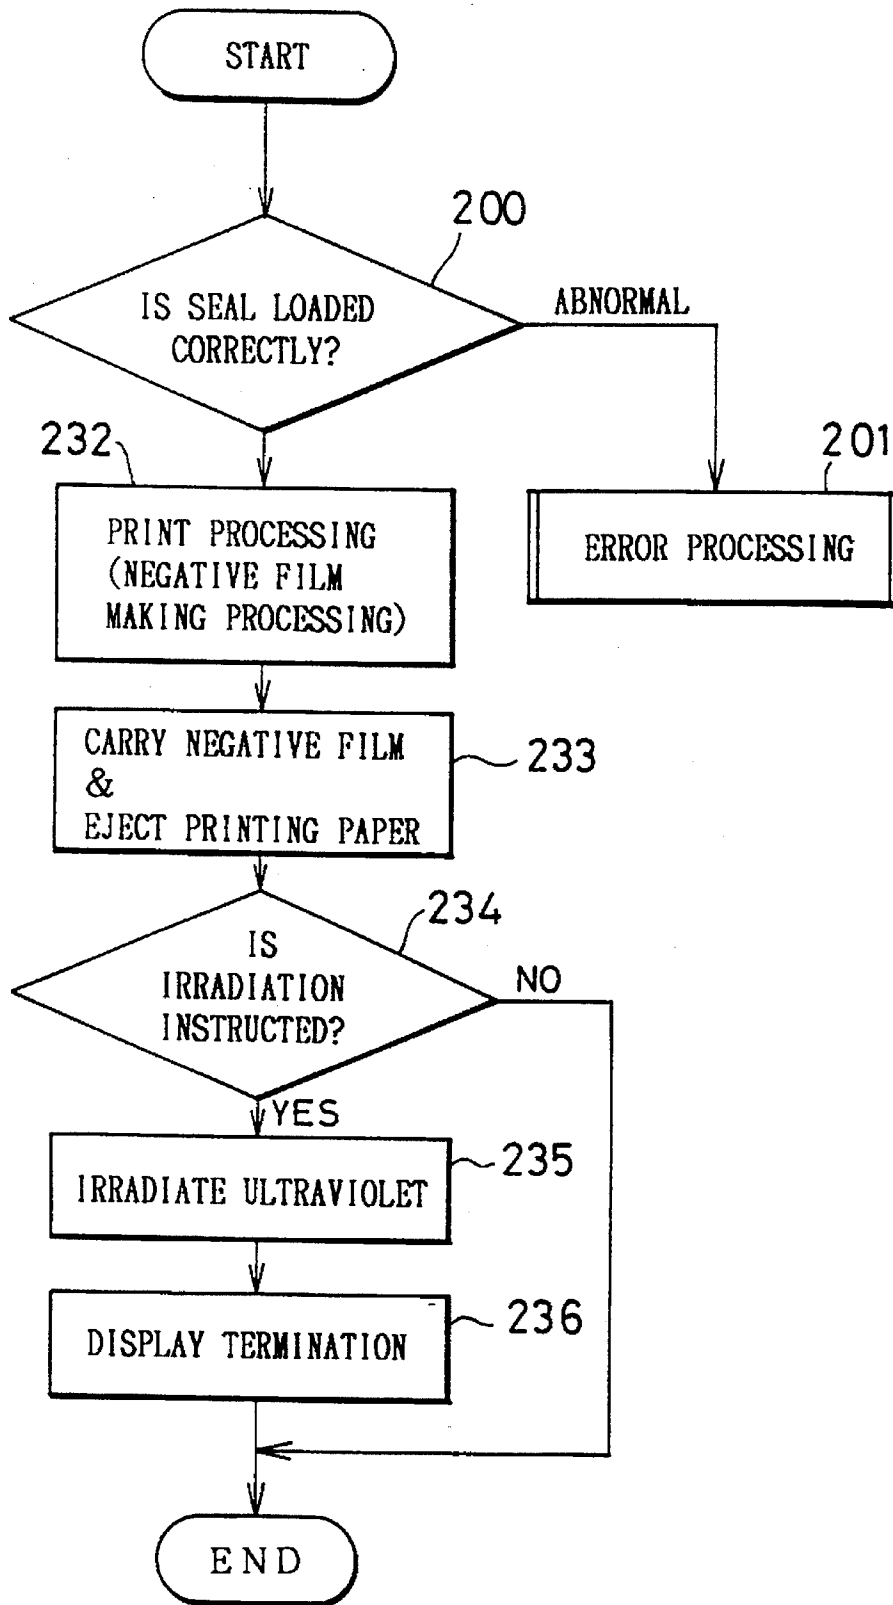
START

200

IS SEAL LOADED CORRECTLY?

ABNORMAL

232

201

PRINT PROCESSING (NEGATIVE FILM MAKING PROCESSING)

ERROR PROCESSING

CARRY NEGATIVE FILM & EJECT PRINTING PAPER

233

234

IS IRRADIATION INSTRUCTED?

NO

YES

IRRADIATE ULTRAVIOLET

235

DISPLAY TERMINATION

236

END